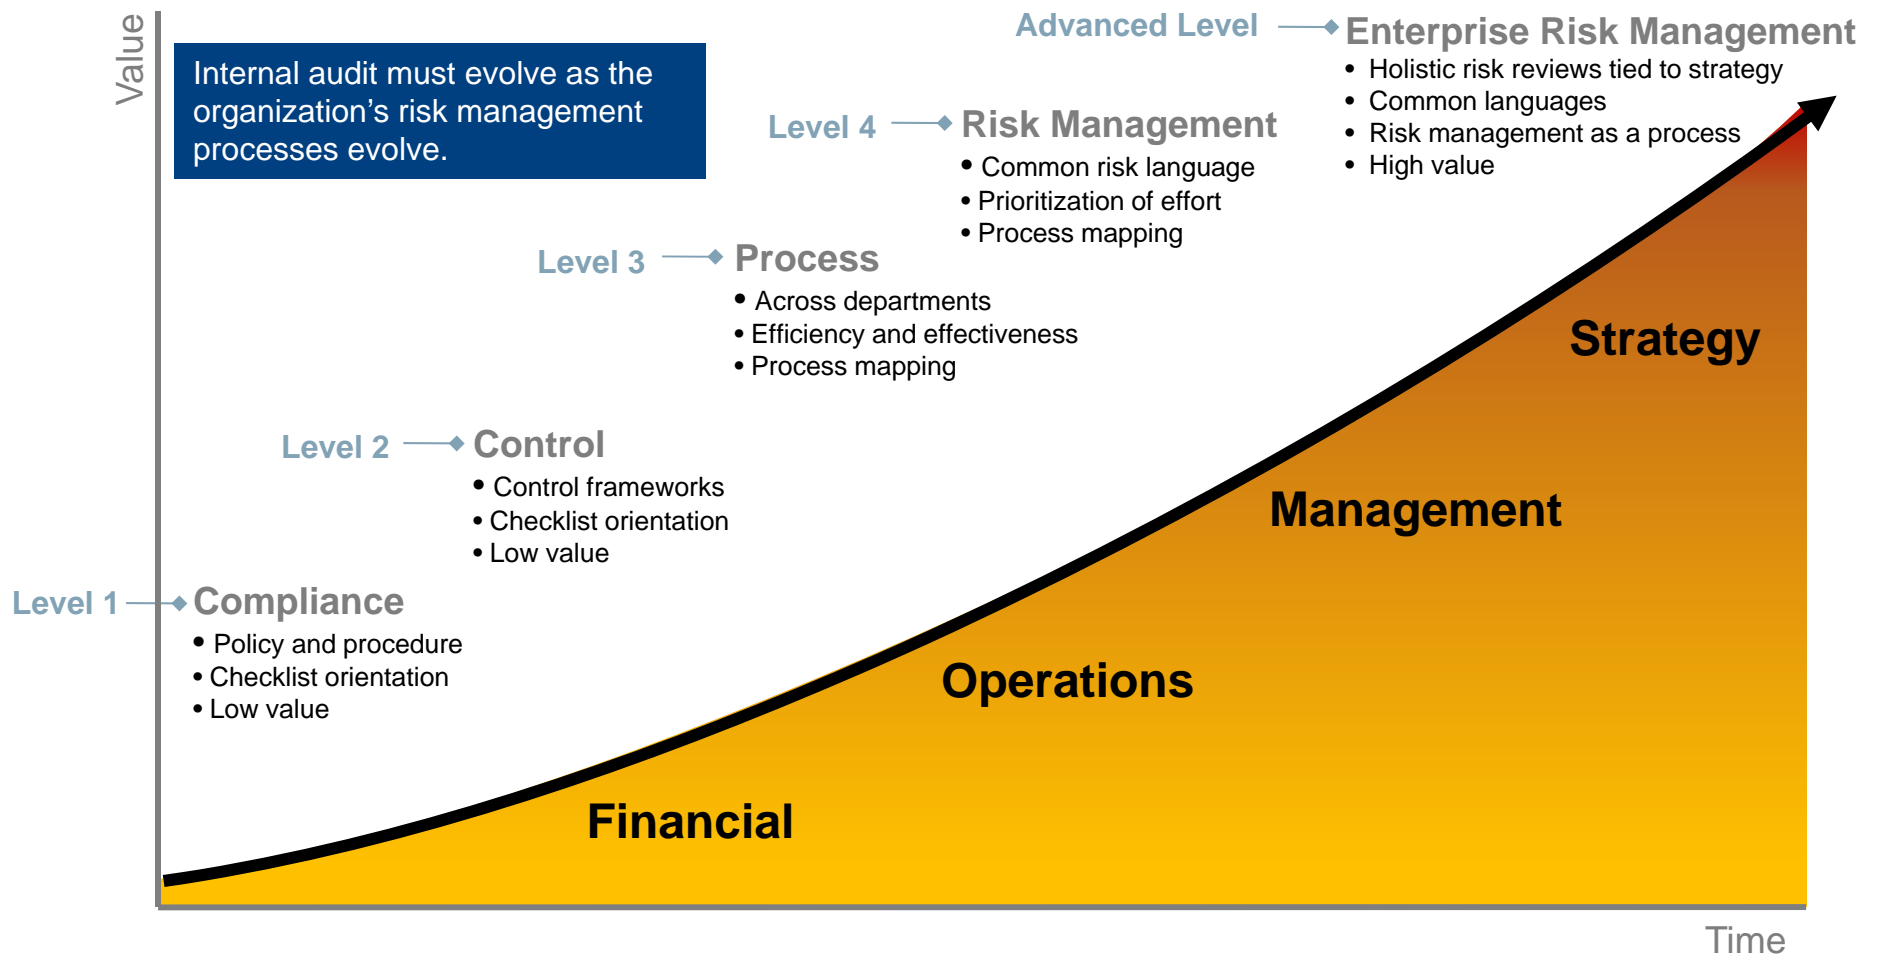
Value

Internal audit must evolve as the organization's risk management processes evolve.

Advanced Level
Enterprise Risk Management
• Holistic risk reviews tied to strategy
• Common languages
• Risk management as a process
• High value

Level 4
Risk Management
• Common risk language
• Prioritization of effort
• Process mapping

Level 3
Process
• Across departments
• Efficiency and effectiveness
• Process mapping

Level 2
Control
• Control frameworks
• Checklist orientation
• Low value

Level 1
Compliance
• Policy and procedure
• Checklist orientation
• Low value

Strategy

Management

Operations

Financial

Time